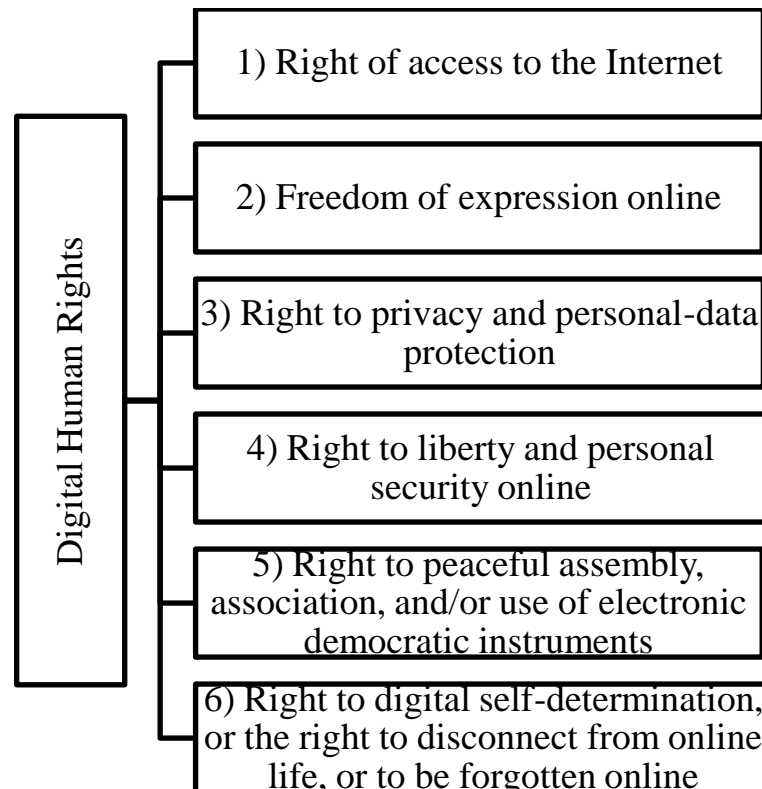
Digital Human Rights

1) Right of access to the Internet

2) Freedom of expression online

3) Right to privacy and personal-data protection

4) Right to liberty and personal security online

5) Right to peaceful assembly, association, and/or use of electronic democratic instruments

6) Right to digital self-determination, or the right to disconnect from online life, or to be forgotten online